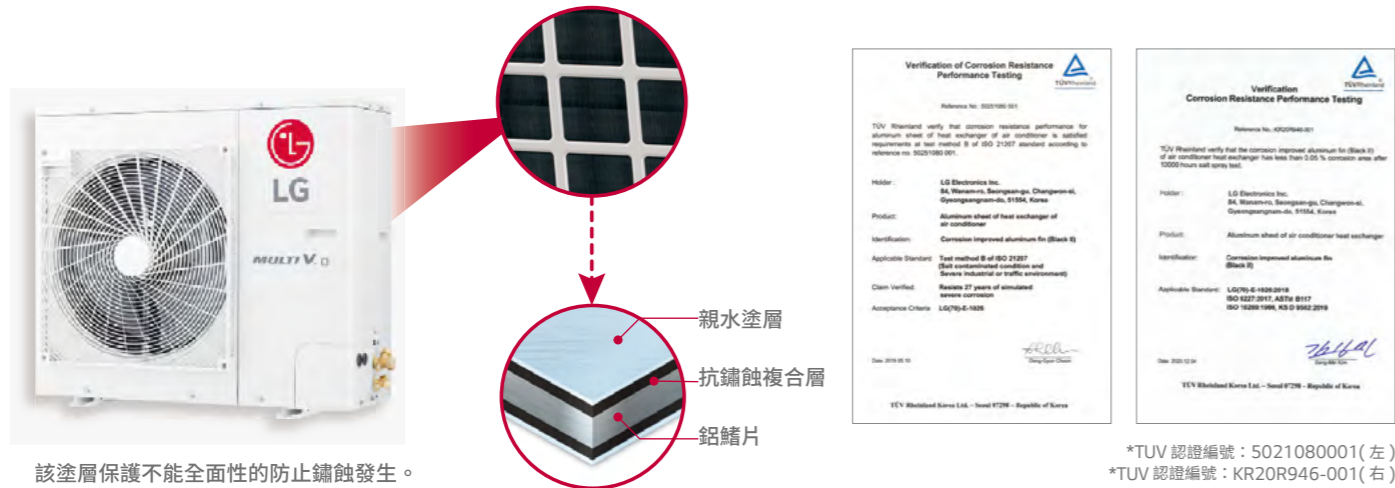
LG

MULTI V

親水塗層

抗鏽蝕複合層

鋁鰭片

該塗層保護不能全面性的防止鏽蝕發生。

Verification of Corrosion Resistance Performance Testing

TÜVRheinland

Reference No.: 5021080001

TÜV Rheinland verify that corrosion resistance performance for aluminum sheet of heat exchanger of air conditioner is satisfied requirements at test method B of ISO 21207 standard according to reference no. 5021080001.

Holder: LG Electronics Inc. 84, Wanam-ro, Seongsan-gu, Changwon-si, Gyeongsangnam-do, 51554, Korea

Product: Aluminum sheet of heat exchanger of air conditioner

Identification: Corrosion improved aluminum fin (Black II)

Applicable Standard: Test method B of ISO 21207 (Salt contaminated condition and Severe industrial or traffic environment)

Claim Verified: Resists 27 years of simulated severe corrosion

Acceptance Criteria: LG(70)-E-1026

Date: 2019.05.10

TÜV Rheinland Korea Ltd. – Seoul 07298 – Republic of Korea

Verification Corrosion Resistance Performance Testing

TÜVRheinland

Reference No.: KR20R946-001

TÜV Rheinland verify that the corrosion improved aluminum fin (Black II) of air conditioner heat exchanger has less than 0.05 % corrosion area after 10000 hours salt spray test.

Holder: LG Electronics Inc. 84, Wanam-ro, Seongsan-gu, Changwon-si, Gyeongsangnam-do, 51554, Korea

Product: Aluminum sheet of air conditioner heat exchanger

Identification: Corrosion improved aluminum fin (Black II)

Applicable Standard: LG(70)-E-1026:2018 ISO 9227:2017, ASTM B117 ISO 16269:1999, KS D 9502:2019

Date: 2020.12.04

TÜV Rheinland Korea Ltd. – Seoul 07298 – Republic of Korea

*TUV 認證編號：5021080001(左)
*TUV 認證編號：KR20R946-001(右)